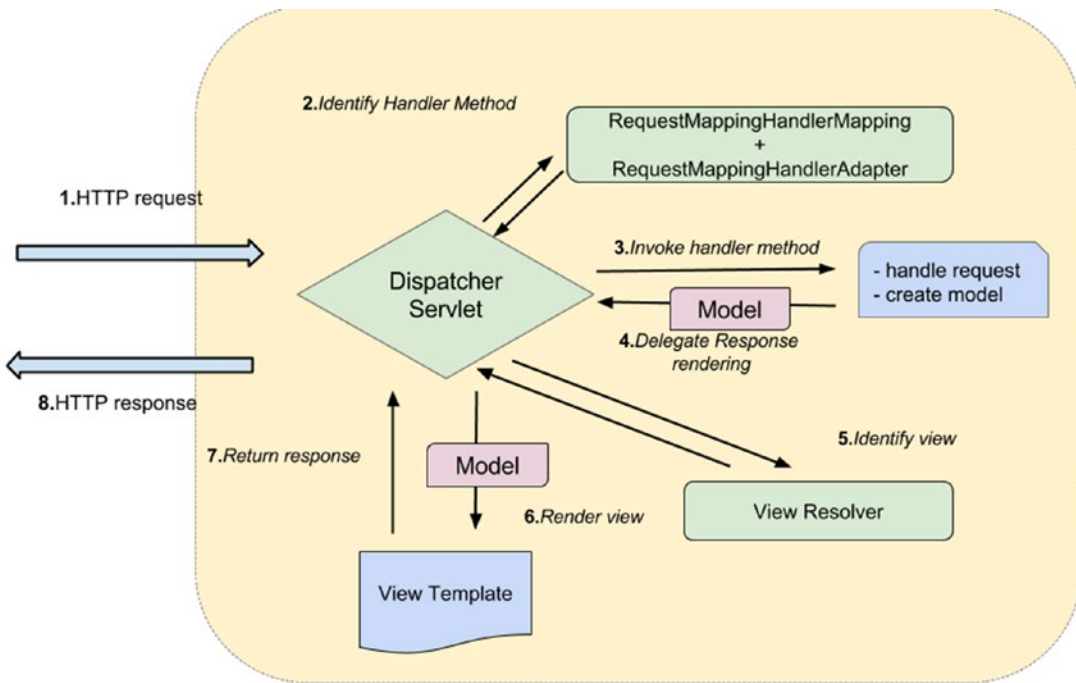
2.Identify Handler Method

RequestMappingHandlerMapping
+
RequestMappingHandlerAdapter

1.HTTP request

Dispatcher Servlet

3.Invoke handler method

- handle request
- create model

Model

4.Delegate Response rendering

8.HTTP response

5.Identify view

7.Return response

Model

6.Render view

View Resolver

View Template